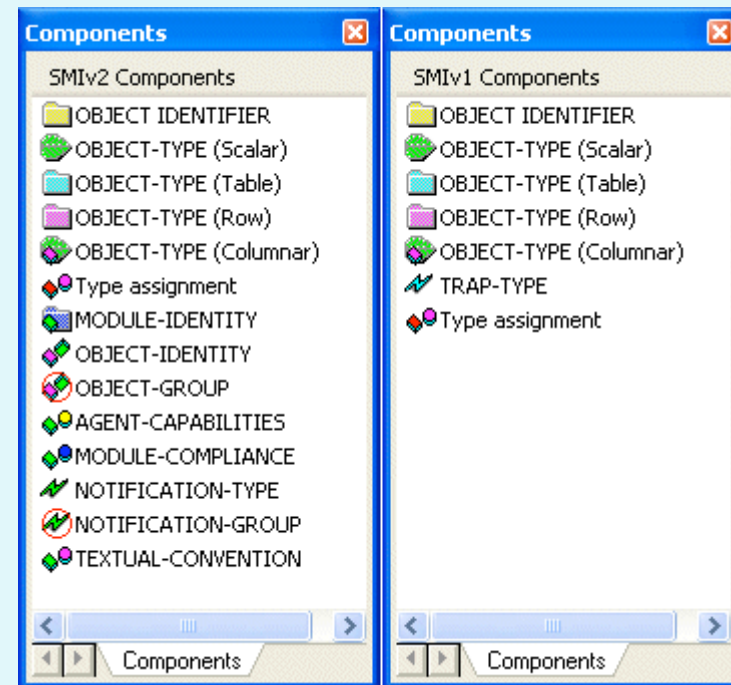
Components

SMIv2 Components

OBJECT IDENTIFIER
OBJECT-TYPE (Scalar)
OBJECT-TYPE (Table)
OBJECT-TYPE (Row)
OBJECT-TYPE (Columnar)
Type assignment
MODULE-IDENTITY
OBJECT-IDENTITY
OBJECT-GROUP
AGENT-CAPABILITIES
MODULE-COMPLIANCE
NOTIFICATION-TYPE
NOTIFICATION-GROUP
TEXTUAL-CONVENTION

Components

Components

SMIv1 Components

OBJECT IDENTIFIER
OBJECT-TYPE (Scalar)
OBJECT-TYPE (Table)
OBJECT-TYPE (Row)
OBJECT-TYPE (Columnar)
TRAP-TYPE
Type assignment

Components